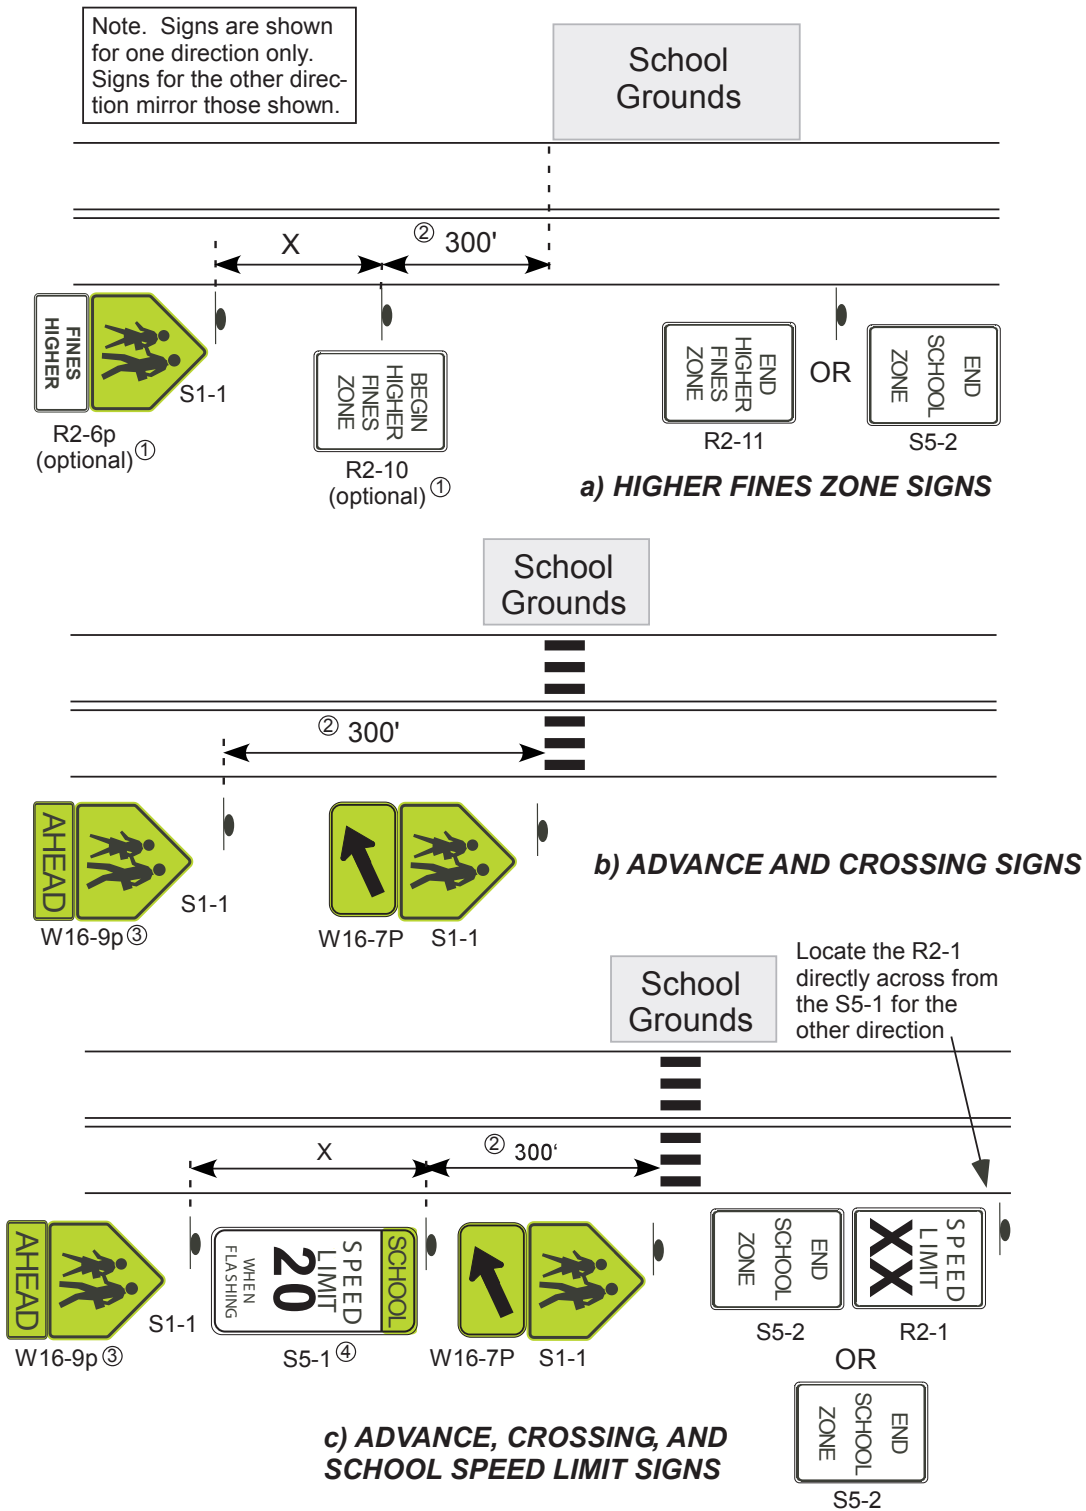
Note. Signs are shown for one direction only. Signs for the other direction mirror those shown.

School Grounds

X

② 300'

FINES HIGHER

S1-1

R2-6p (optional) ①

BEGIN HIGHER FINES ZONE

R2-10 (optional) ①

END HIGHER FINES ZONE

R2-11

OR

END SCHOOL ZONE

S5-2

a) HIGHER FINES ZONE SIGNS

School Grounds

② 300'

AHEAD

S1-1

W16-9p ③

W16-7P S1-1

b) ADVANCE AND CROSSING SIGNS

School Grounds

Locate the R2-1 directly across from the S5-1 for the other direction

X

② 300'

AHEAD

S1-1

W16-9p ③

SCHOOL SPEED LIMIT 20 WHEN FLASHING

S5-1 ④

W16-7P S1-1

END SCHOOL ZONE

S5-2

SPEED LIMIT XX

R2-1

OR

END SCHOOL ZONE

S5-2

c) ADVANCE, CROSSING, AND SCHOOL SPEED LIMIT SIGNS